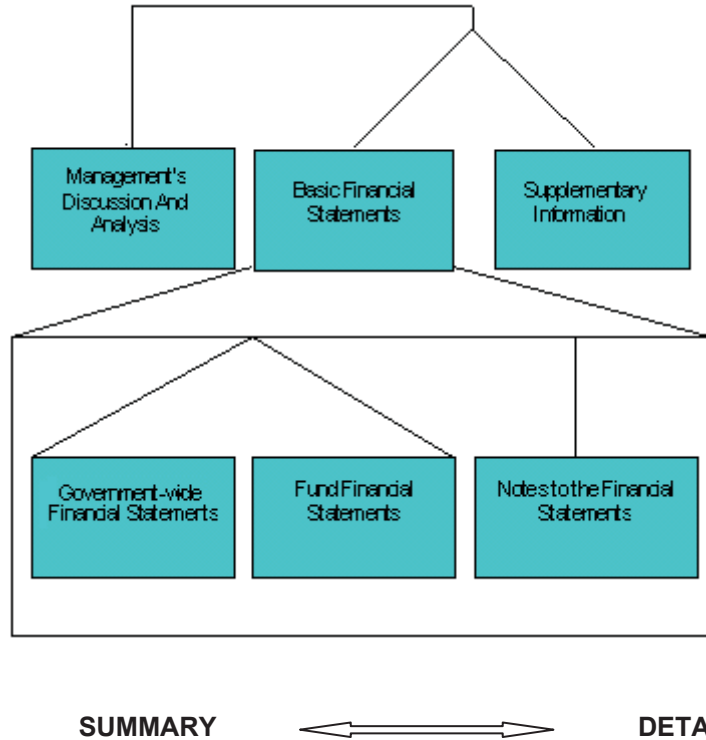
Management's Discussion And Analysis

Basic Financial Statements

Supplementary Information

Government-wide Financial Statements

Fund Financial Statements

Notes to the Financial Statements

SUMMARY

DETA